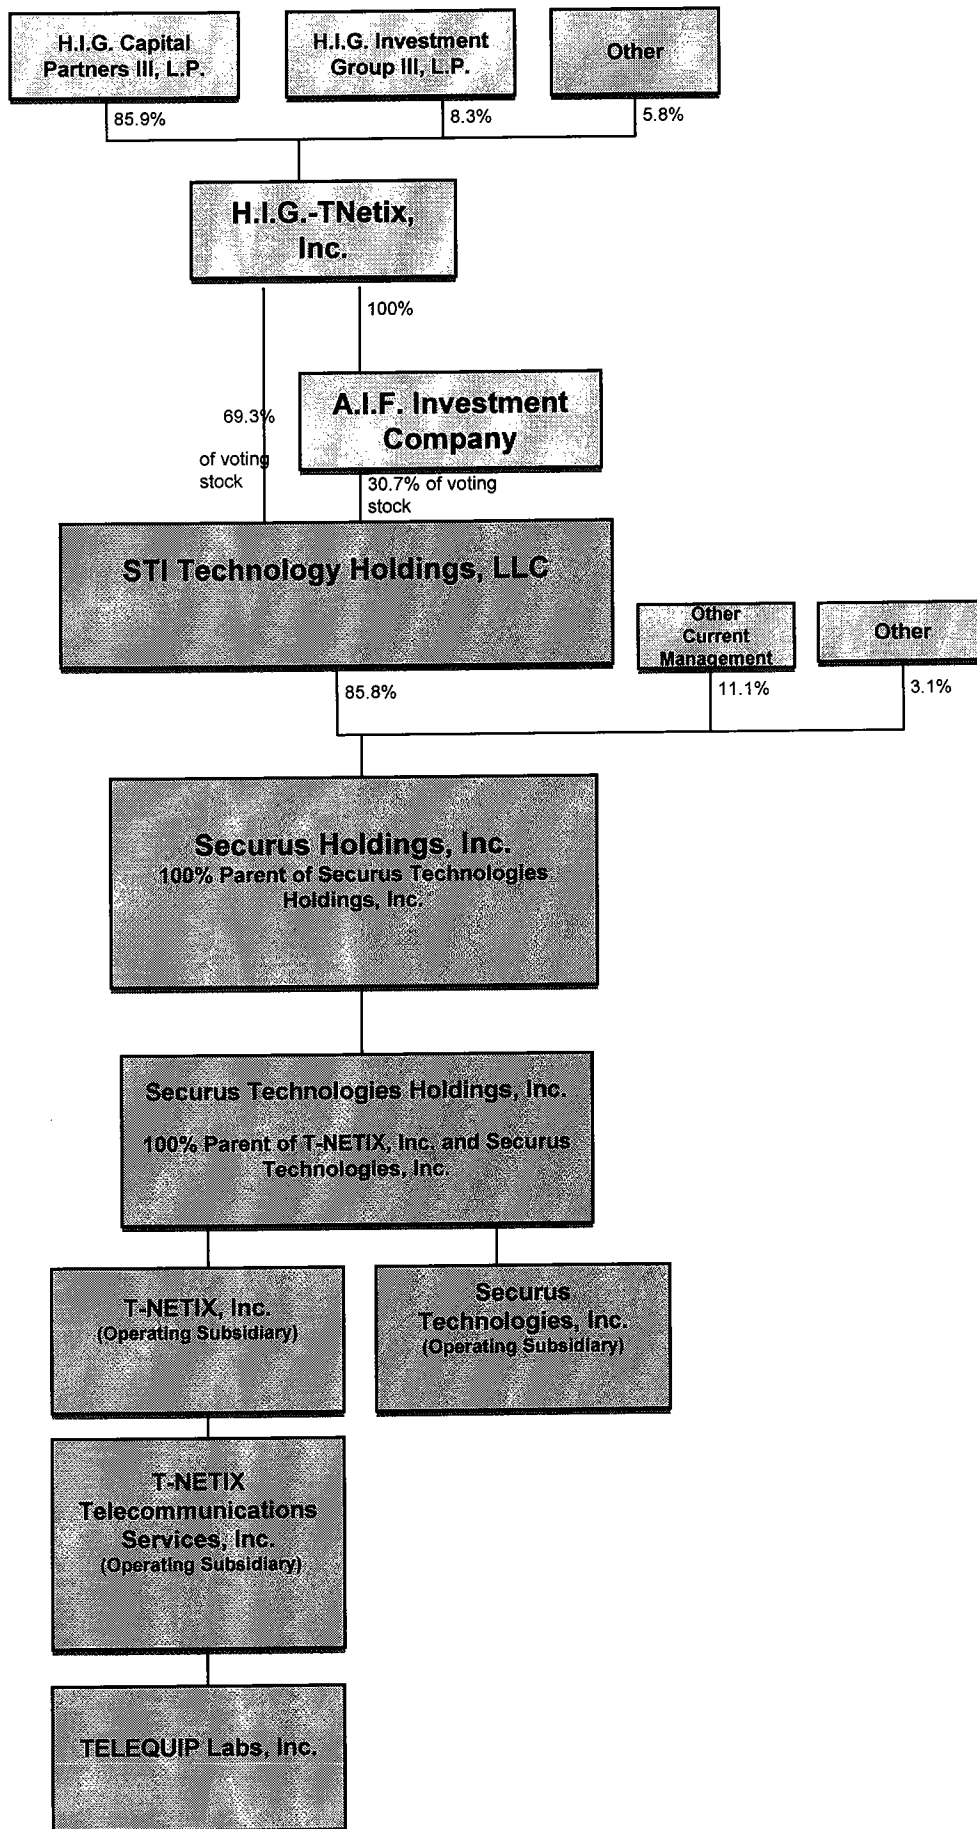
H.I.G. Capital Partners III, L.P.

H.I.G. Investment Group III, L.P.

Other

85.9%

8.3%

5.8%

H.I.G.-TNetix, Inc.

100%

69.3% of voting stock

A.I.F. Investment Company

30.7% of voting stock

STI Technology Holdings, LLC

Other Current Management

Other

85.8%

11.1%

3.1%

Securus Holdings, Inc.
100% Parent of Securus Technologies Holdings, Inc.

Securus Technologies Holdings, Inc.

100% Parent of T-NETIX, Inc. and Securus Technologies, Inc.

T-NETIX, Inc.
(Operating Subsidiary)

Securus Technologies, Inc.
(Operating Subsidiary)

T-NETIX Telecommunications Services, Inc.
(Operating Subsidiary)

TELEQUIP Labs, Inc.